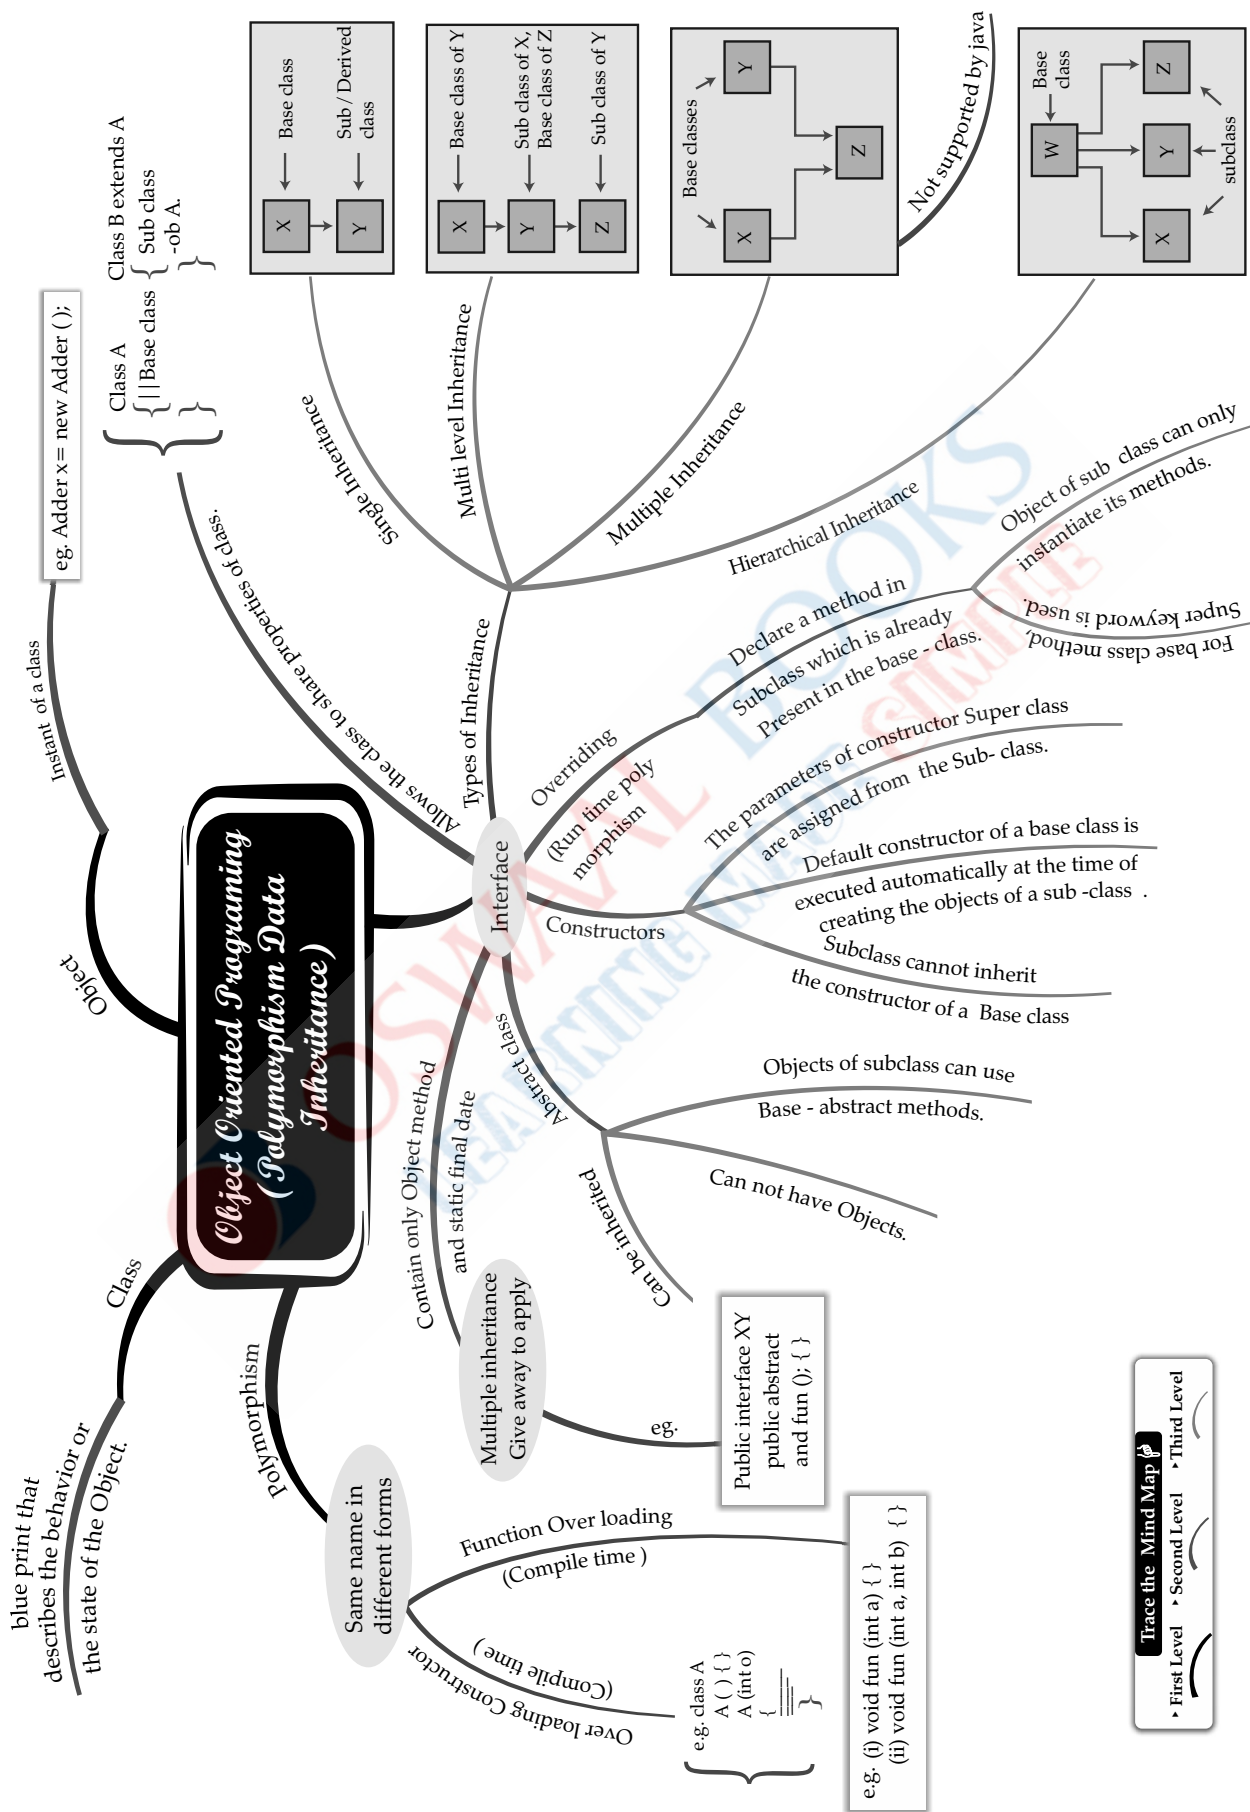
Object Oriented Programing (Polymorphism Data Inheritance)

Object

Instant of a class

eg. Adder x= new Adder ( );

Class

blue print that describes the behavior or the state of the Object.

Polymorphism

Same name in different forms

Function Over loading (Compile time )

e.g. (i) void fun (int a) { }
(ii) void fun (int a, int b) { }

Over loading Constructor (Compile time )

e.g. class A
A ( ) { }
A (int o)
{
}

Interface

Allows the class to share properties of class.

Class A
{ | | Base class
} }

Class B extends A
{ Sub class
-ob A.
} }

Types of Inheritance

Single Inheritance

Base class
Sub / Derived class
X
Y

Multi level Inheritance

Base class of Y
Sub class of X, Base class of Z
Sub class of Y
X
Y
Z

Multiple Inheritance

Base classes
Y
X
Z

Not supported by java

Hierarchical Inheritance

Base class
W
Z
Y
X
subclass

Overriding (Run time poly morphism

Declare a method in Subclass which is already Present in the base - class.

Object of sub class can only instantiate its methods.

Super keyword is used. For base class method.

Constructors

The parameters of constructor Super class are assigned from the Sub- class.

Default constructor of a base class is executed automatically at the time of creating the objects of a sub -class .

Subclass cannot inherit the constructor of a Base class

Abstract class

Objects of subclass can use Base - abstract methods.

Can not have Objects.

Can be inherited

Contain only Object method and static final date

Multiple inheritance Give away to apply

eg.

Public interface XY public abstract and fun (); { }

Trace the Mind Map
First Level
Second Level
Third Level